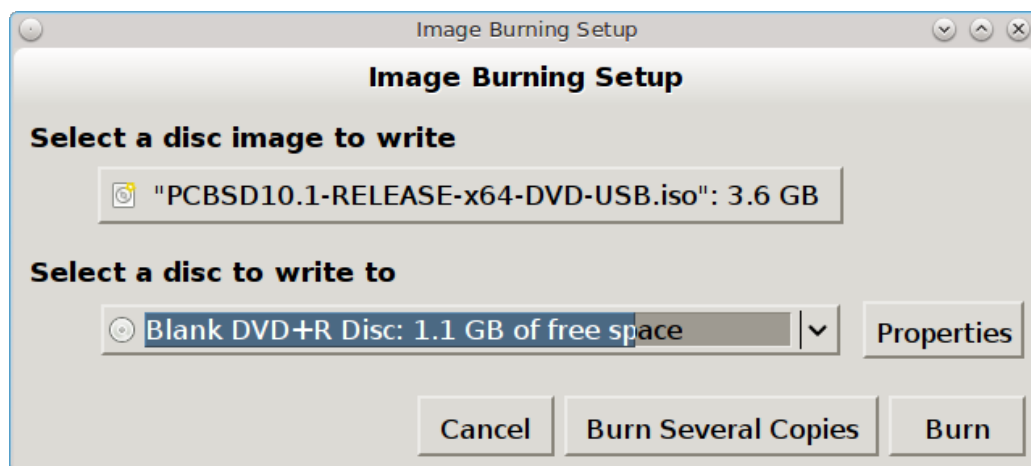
Image Burning Setup

Image Burning Setup

Select a disc image to write

"PCBSD10.1-RELEASE-x64-DVD-USB.iso": 3.6 GB

Select a disc to write to

Blank DVD+R Disc: 1.1 GB of free space

Properties

Cancel

Burn Several Copies

Burn